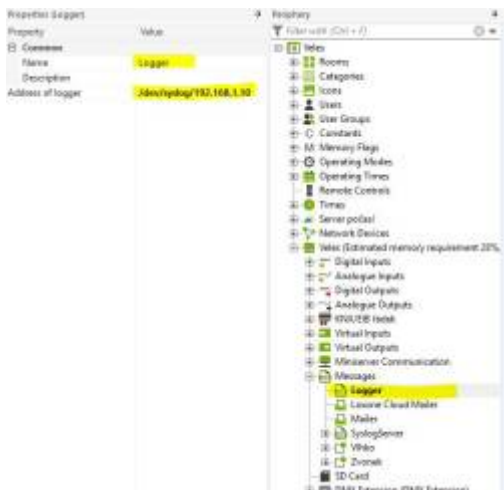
Properties (Logger)

| Property | Value |
|---|---|
| Common | |
| Name | Logger |
| Description | |
| Address of logger | /dev/syslog/192.168.1.10 |

Periphery

Filter with (Ctrl + F)

Veles
Rooms
Categories
Icons
Users
User Groups
Constants
Memory Flags
Operating Modes
Operating Times
Remote Controls
Timers
Server polled
Network Devices
Veles (Estimated memory requirement 20%
Digital Inputs
Analogue Inputs
Digital Outputs
Analogue Outputs
KNX/EIB Installation
Virtual Inputs
Virtual Outputs
Miniserver Communication
Messages
Logger
Loxone Cloud Mailer
Mailer
SyslogServer
Vlnko
Zvonek
SD Card
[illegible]